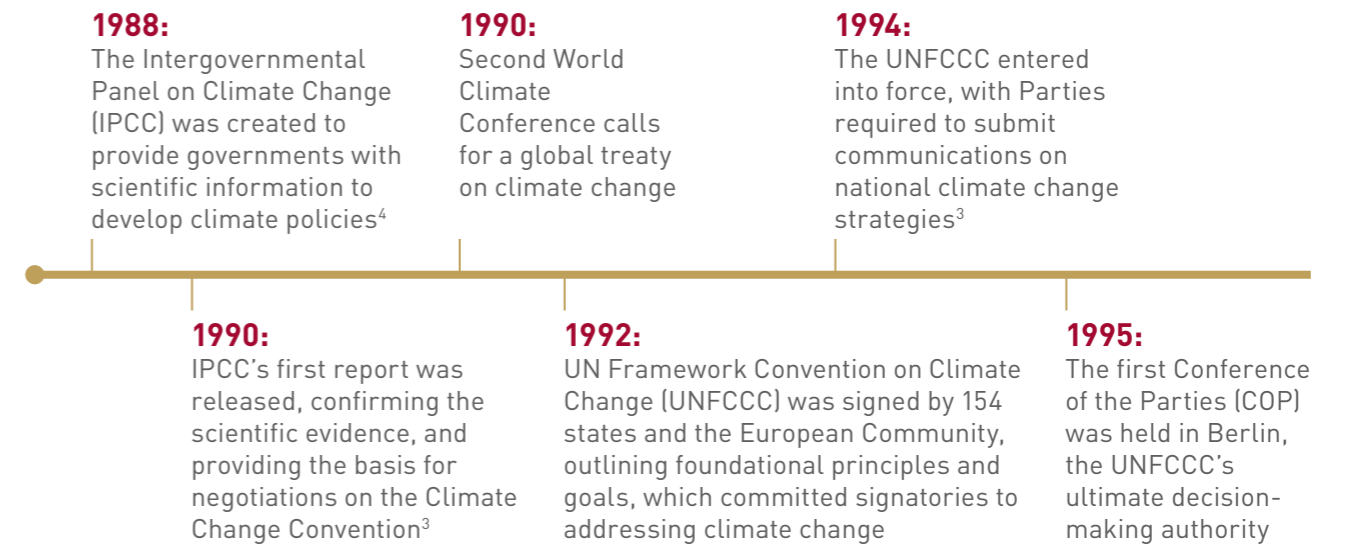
1988:
The Intergovernmental Panel on Climate Change (IPCC) was created to provide governments with scientific information to develop climate policies$^4$

1990:
IPCC's first report was released, confirming the scientific evidence, and providing the basis for negotiations on the Climate Change Convention$^3$

1990:
Second World Climate Conference calls for a global treaty on climate change

1992:
UN Framework Convention on Climate Change (UNFCCC) was signed by 154 states and the European Community, outlining foundational principles and goals, which committed signatories to addressing climate change

1994:
The UNFCCC entered into force, with Parties required to submit communications on national climate change strategies$^3$

1995:
The first Conference of the Parties (COP) was held in Berlin, the UNFCCC's ultimate decision-making authority